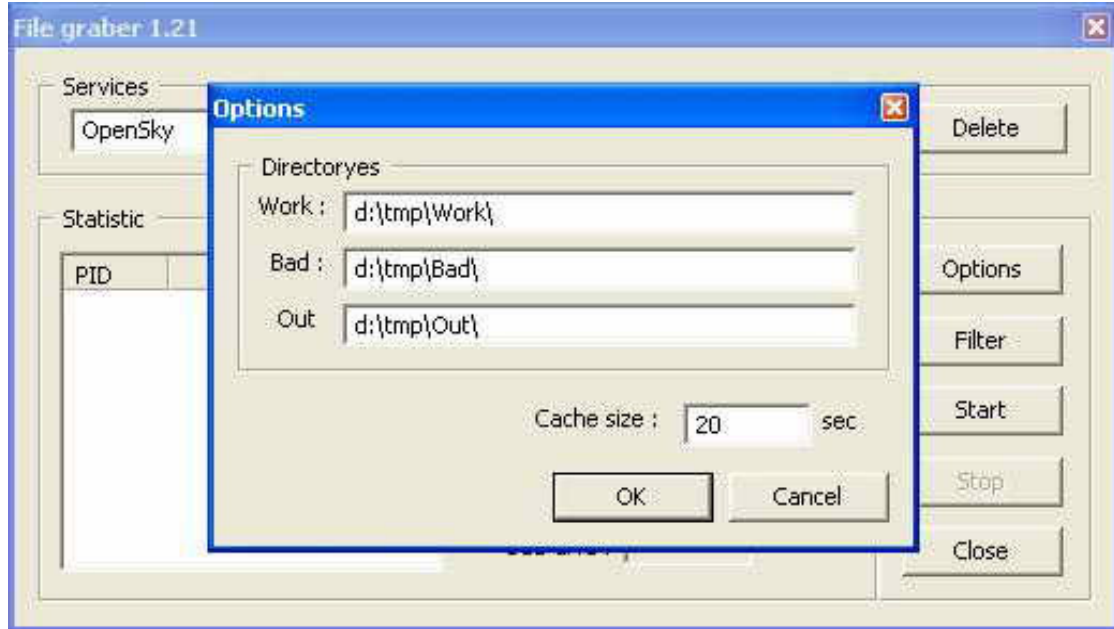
File graber 1.21

Services

OpenSky

Delete

Statistic

PID

Options

Filter

Start

Stop

Close

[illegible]

Options

Directoryes

Work : d:\tmp\Work\

Bad : d:\tmp\Bad\

Out d:\tmp\Out\

Cache size : 20 sec

OK

Cancel